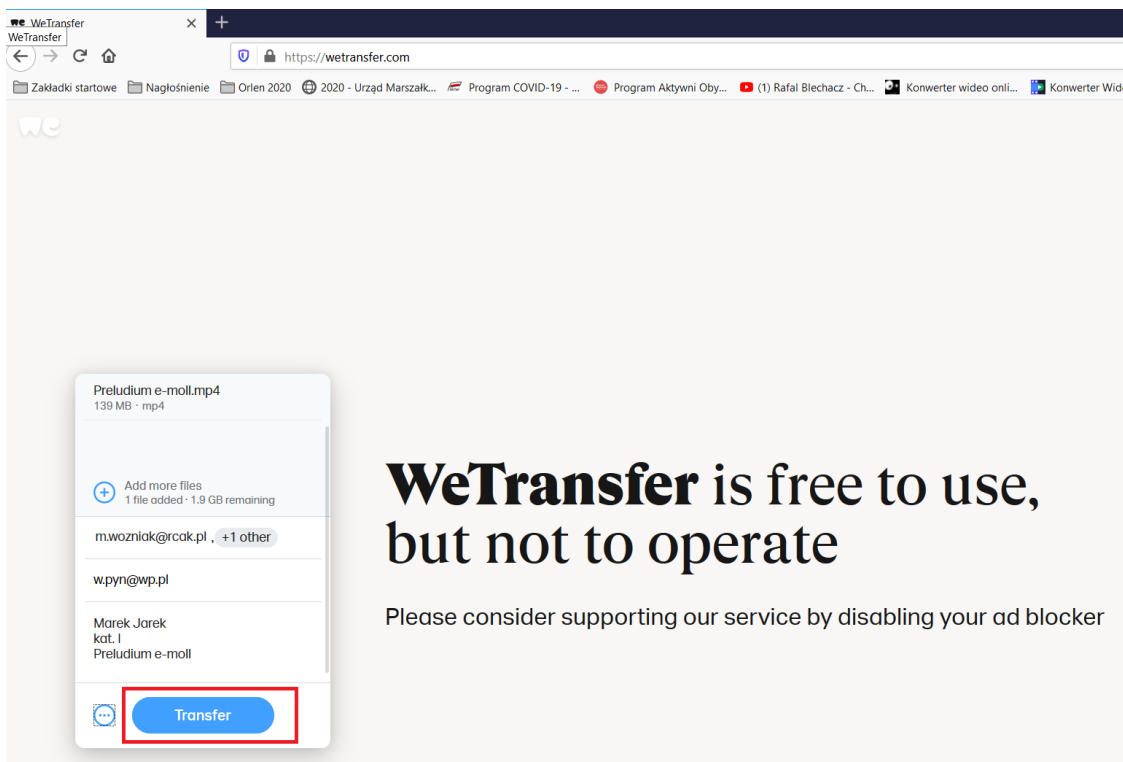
we WeTransfer ×
WeTransfer
https://wetransfer.com

Zakładki startowe Nagłośnienie Orlen 2020 2020 - Urząd Marszałk... Program COVID-19 - ... Program Aktywni Oby... (1) Rafal Blechacz - Ch... Konwerter wideo onli... Konwerter Wid

we

Preludium e-moll.mp4
139 MB · mp4

Add more files
1 file added · 1.9 GB remaining

m.wozniak@rcak.pl , +1 other

w.pyn@wp.pl

Marek Jarek
kat. I
Preludium e-moll

Transfer

**WeTransfer** is free to use, but not to operate

Please consider supporting our service by disabling your ad blocker